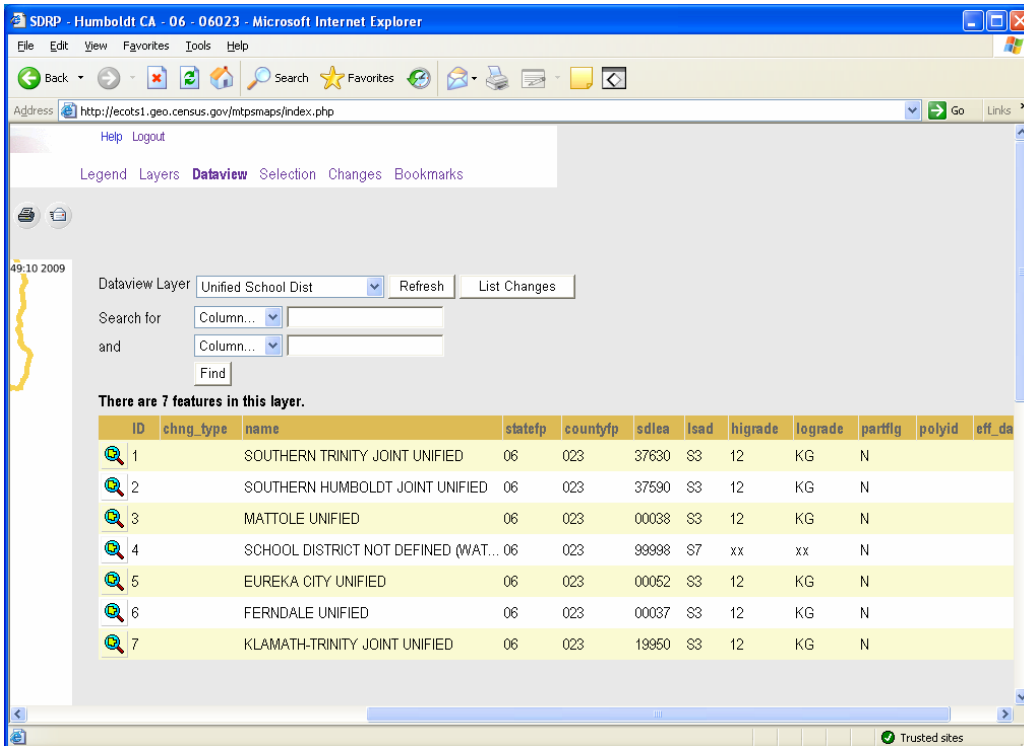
SDRP - Humboldt CA - 06 - 06023 - Microsoft Internet Explorer

File Edit View Favorites Tools Help

Back Search Favorites

Address http://ecots1.geo.census.gov/mtpsmaps/index.php Go Links

Help Logout

Legend Layers Dataview Selection Changes Bookmarks

49:10 2009

Dataview Layer Unified School Dist Refresh List Changes

Search for Column...

and Column...

Find

There are 7 features in this layer.

| ID | chng_type | name | statefp | countyfp | sdlea | lsad | higrade | lograde | partflg | polyid | eff_da |
|---|---|---|---|---|---|---|---|---|---|---|---|
| 1 | | SOUTHERN TRINITY JOINT UNIFIED | 06 | 023 | 37630 | S3 | 12 | KG | N | | |
| 2 | | SOUTHERN HUMBOLDT JOINT UNIFIED | 06 | 023 | 37590 | S3 | 12 | KG | N | | |
| 3 | | MATTOLE UNIFIED | 06 | 023 | 00038 | S3 | 12 | KG | N | | |
| 4 | | SCHOOL DISTRICT NOT DEFINED (WAT... | 06 | 023 | 99998 | S7 | xx | xx | N | | |
| 5 | | EUREKA CITY UNIFIED | 06 | 023 | 00052 | S3 | 12 | KG | N | | |
| 6 | | FERNDALE UNIFIED | 06 | 023 | 00037 | S3 | 12 | KG | N | | |
| 7 | | KLAMATH-TRINITY JOINT UNIFIED | 06 | 023 | 19950 | S3 | 12 | KG | N | | |

Trusted sites